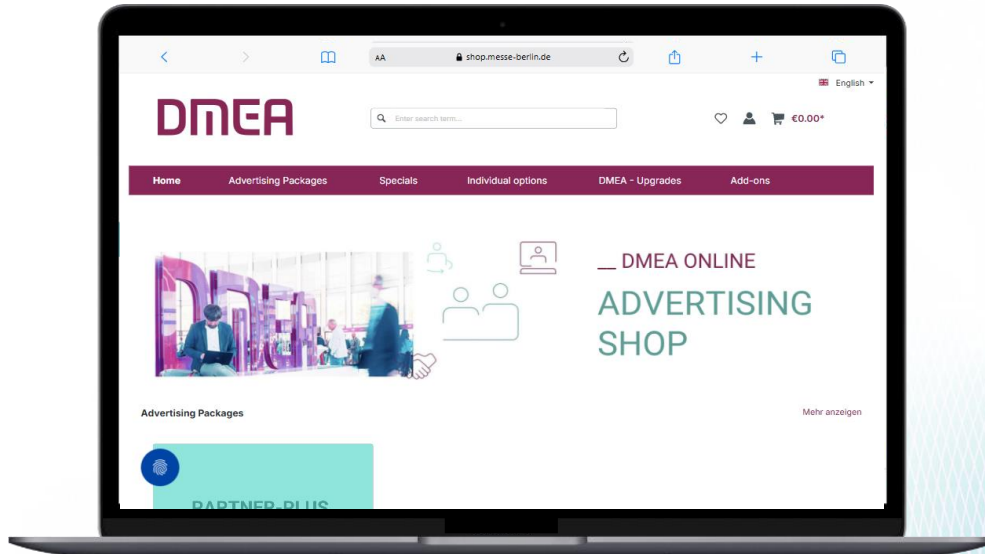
AA shop.messe-berlin.de

English

DMEA

Enter search term...

€0.00*

Home Advertising Packages Specials Individual options DMEA - Upgrades Add-ons

__ DMEA ONLINE

ADVERTISING SHOP

Advertising Packages

Mehr anzeigen

PARTNER-PLUS